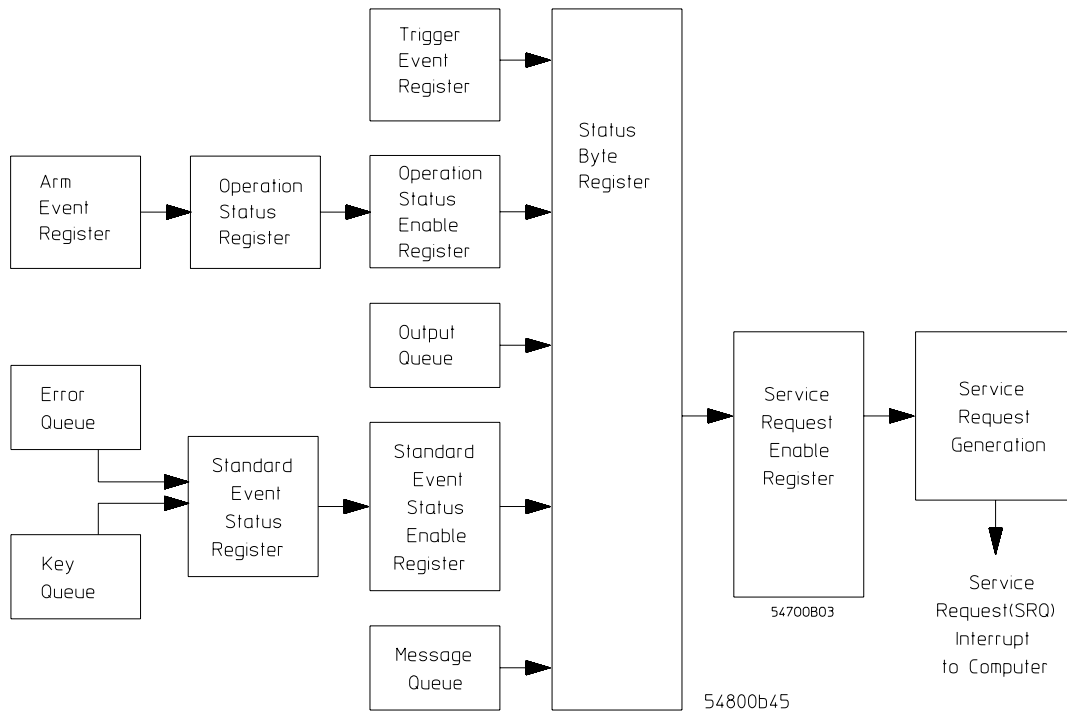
Trigger Event Register

Arm Event Register

Operation Status Register

Operation Status Enable Register

Status Byte Register

Output Queue

Error Queue

Standard Event Status Register

Standard Event Status Enable Register

Service Request Enable Register

Service Request Generation

Key Queue

54700B03

Service Request(SRQ) Interrupt to Computer

Message Queue

54800b45